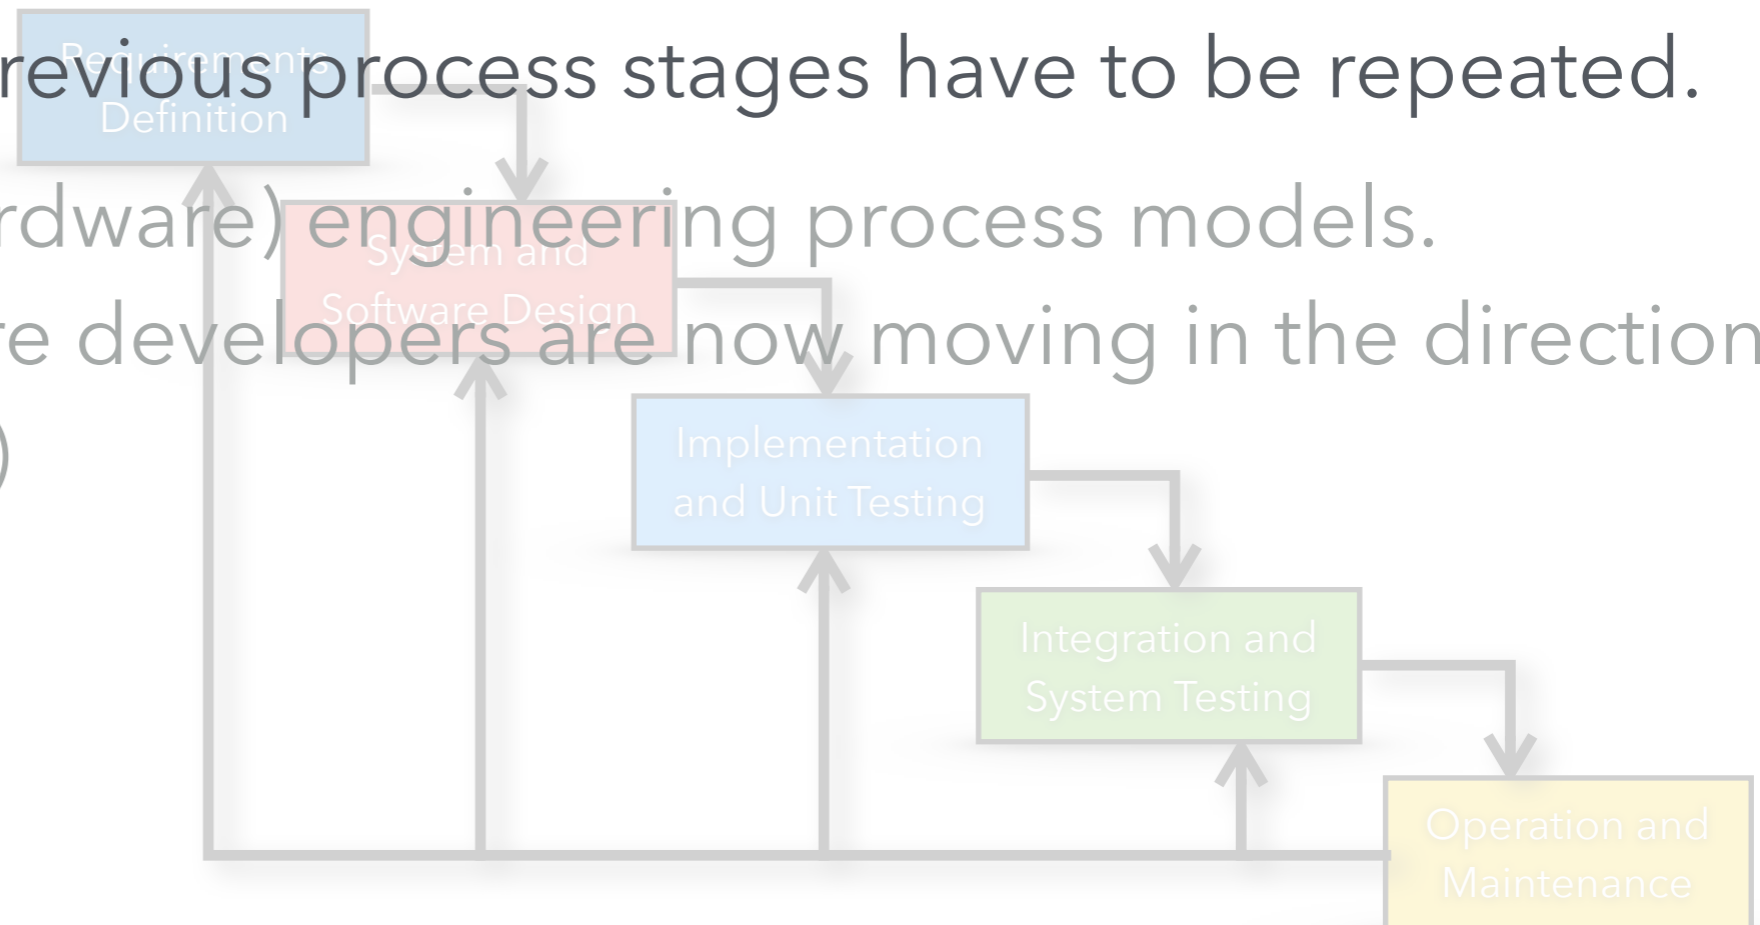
revious process stages have to be repeated.

rdware) engineering process models.

re developers are now moving in the direction

)

Requirements Definition

System and Software Design

Implementation and Unit Testing

Integration and System Testing

Operation and Maintenance